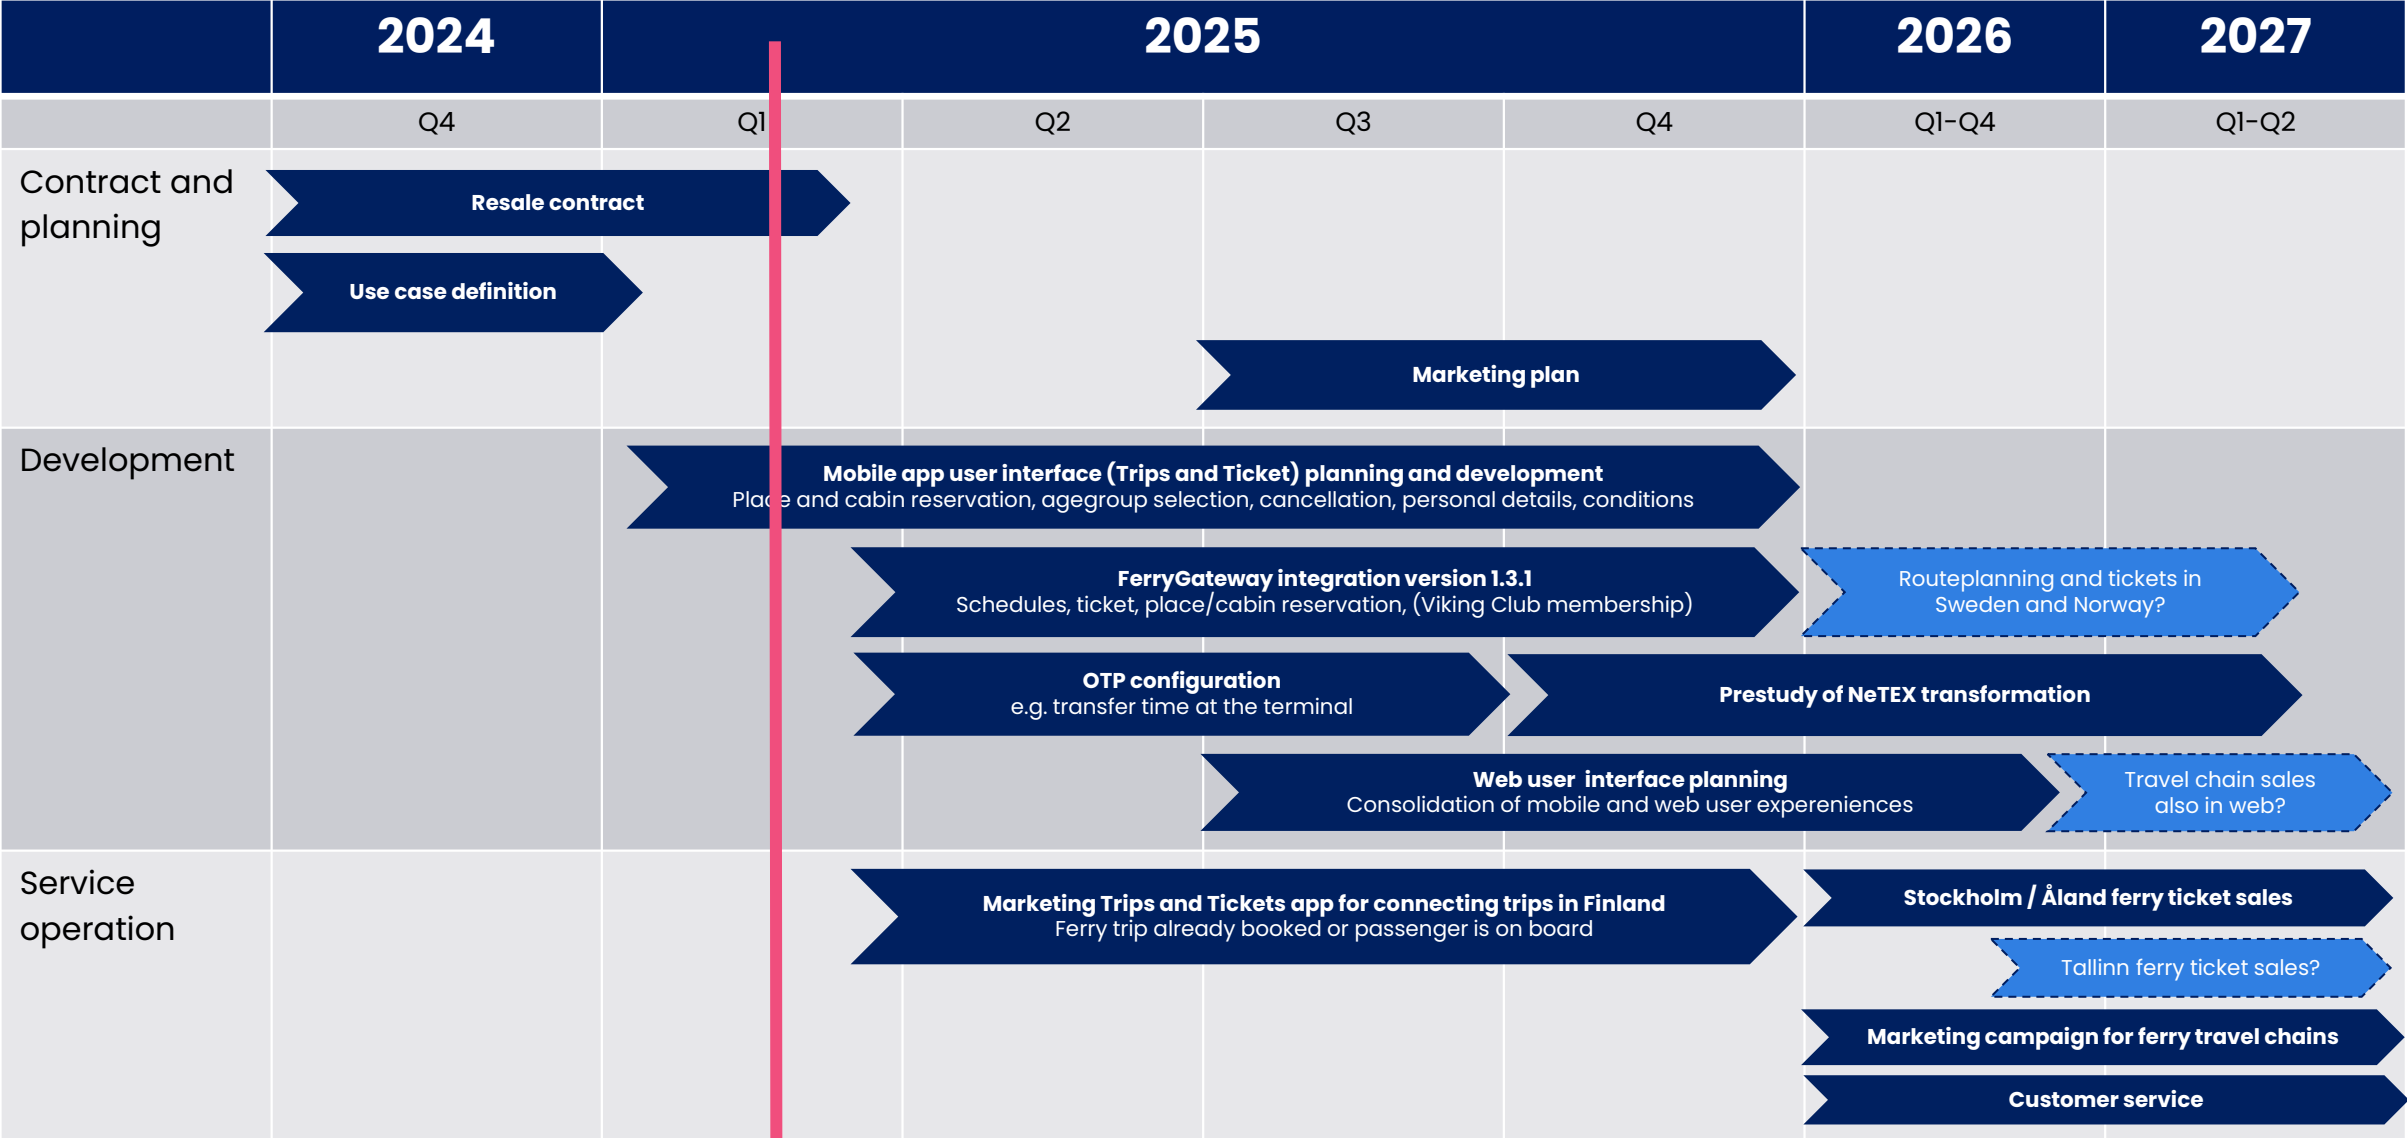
| | 2024 | 2025 | | | | 2026 | 2027 |
|---|---|---|---|---|---|---|---|
| | Q4 | Q1 | Q2 | Q3 | Q4 | Q1-Q4 | Q1-Q2 |

Contract and planning

Resale contract

Use case definition

Marketing plan

Development

Mobile app user interface (Trips and Ticket) planning and development
Place and cabin reservation, agegroup selection, cancellation, personal details, conditions

FerryGateway integration version 1.3.1
Schedules, ticket, place/cabin reservation, (Viking Club membership)

Routeplanning and tickets in Sweden and Norway?

OTP configuration
e.g. transfer time at the terminal

Prestudy of NeTEX transformation

Web user interface planning
Consolidation of mobile and web user experenineces

Travel chain sales also in web?

Service operation

Marketing Trips and Tickets app for connecting trips in Finland
Ferry trip already booked or passenger is on board

Stockholm / Åland ferry ticket sales

Tallinn ferry ticket sales?

Marketing campaign for ferry travel chains

Customer service